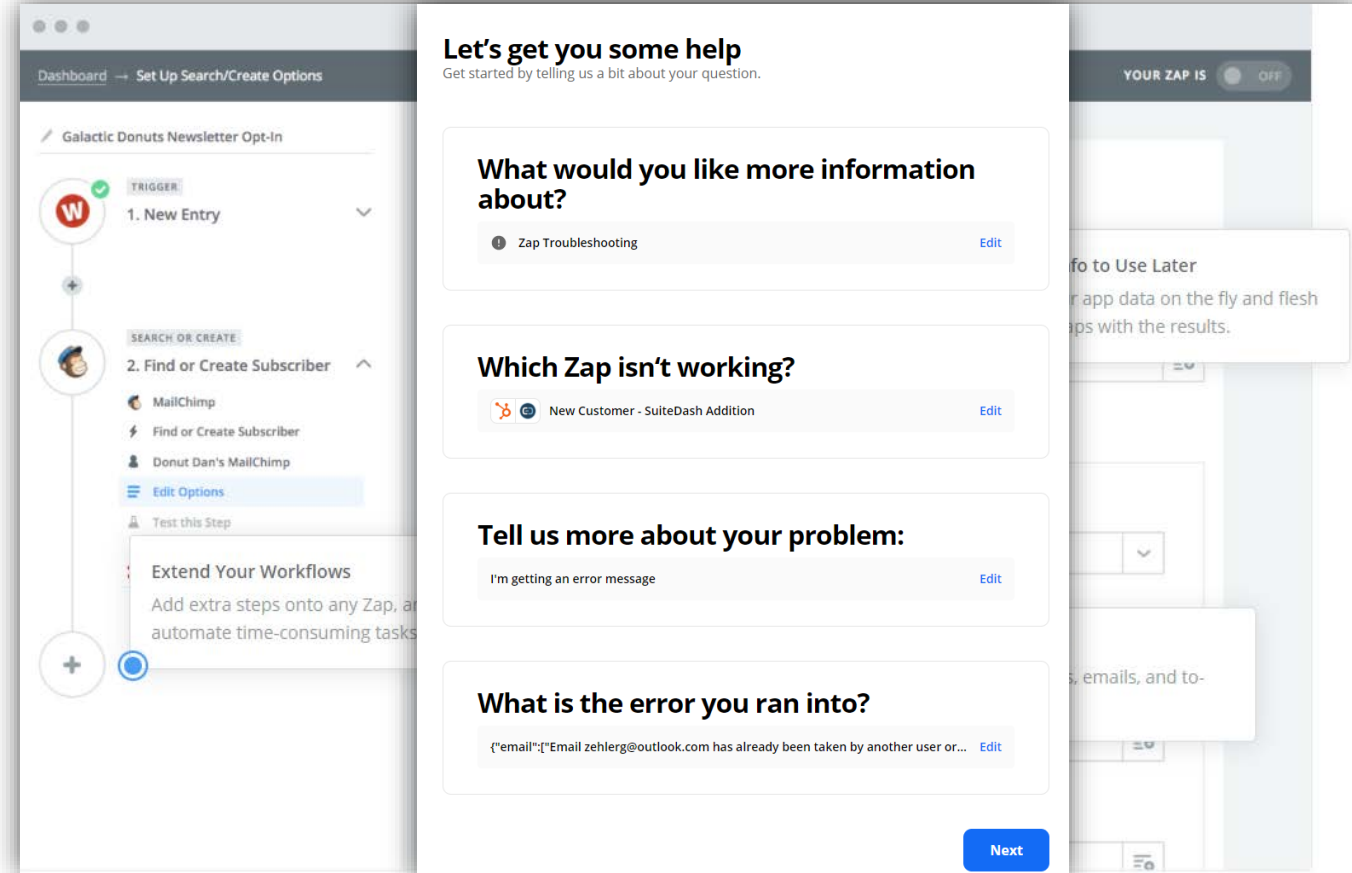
Dashboard → Set Up Search/Create Options

YOUR ZAP IS OFF

Galactic Donuts Newsletter Opt-In

TRIGGER
1. New Entry

SEARCH OR CREATE
2. Find or Create Subscriber

MailChimp
Find or Create Subscriber
Donut Dan's MailChimp
Edit Options
Test this Step

Extend Your Workflows
Add extra steps onto any Zap, a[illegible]
automate time-consuming tasks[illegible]

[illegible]fo to Use Later
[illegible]r app data on the fly and flesh
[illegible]aps with the results.

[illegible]s, emails, and to-

Let's get you some help
Get started by telling us a bit about your question.

What would you like more information about?
Zap Troubleshooting
Edit

Which Zap isn't working?
New Customer - SuiteDash Addition
Edit

Tell us more about your problem:
I'm getting an error message
Edit

What is the error you ran into?
{"email":["Email zehlerg@outlook.com has already been taken by another user or...
Edit

Next